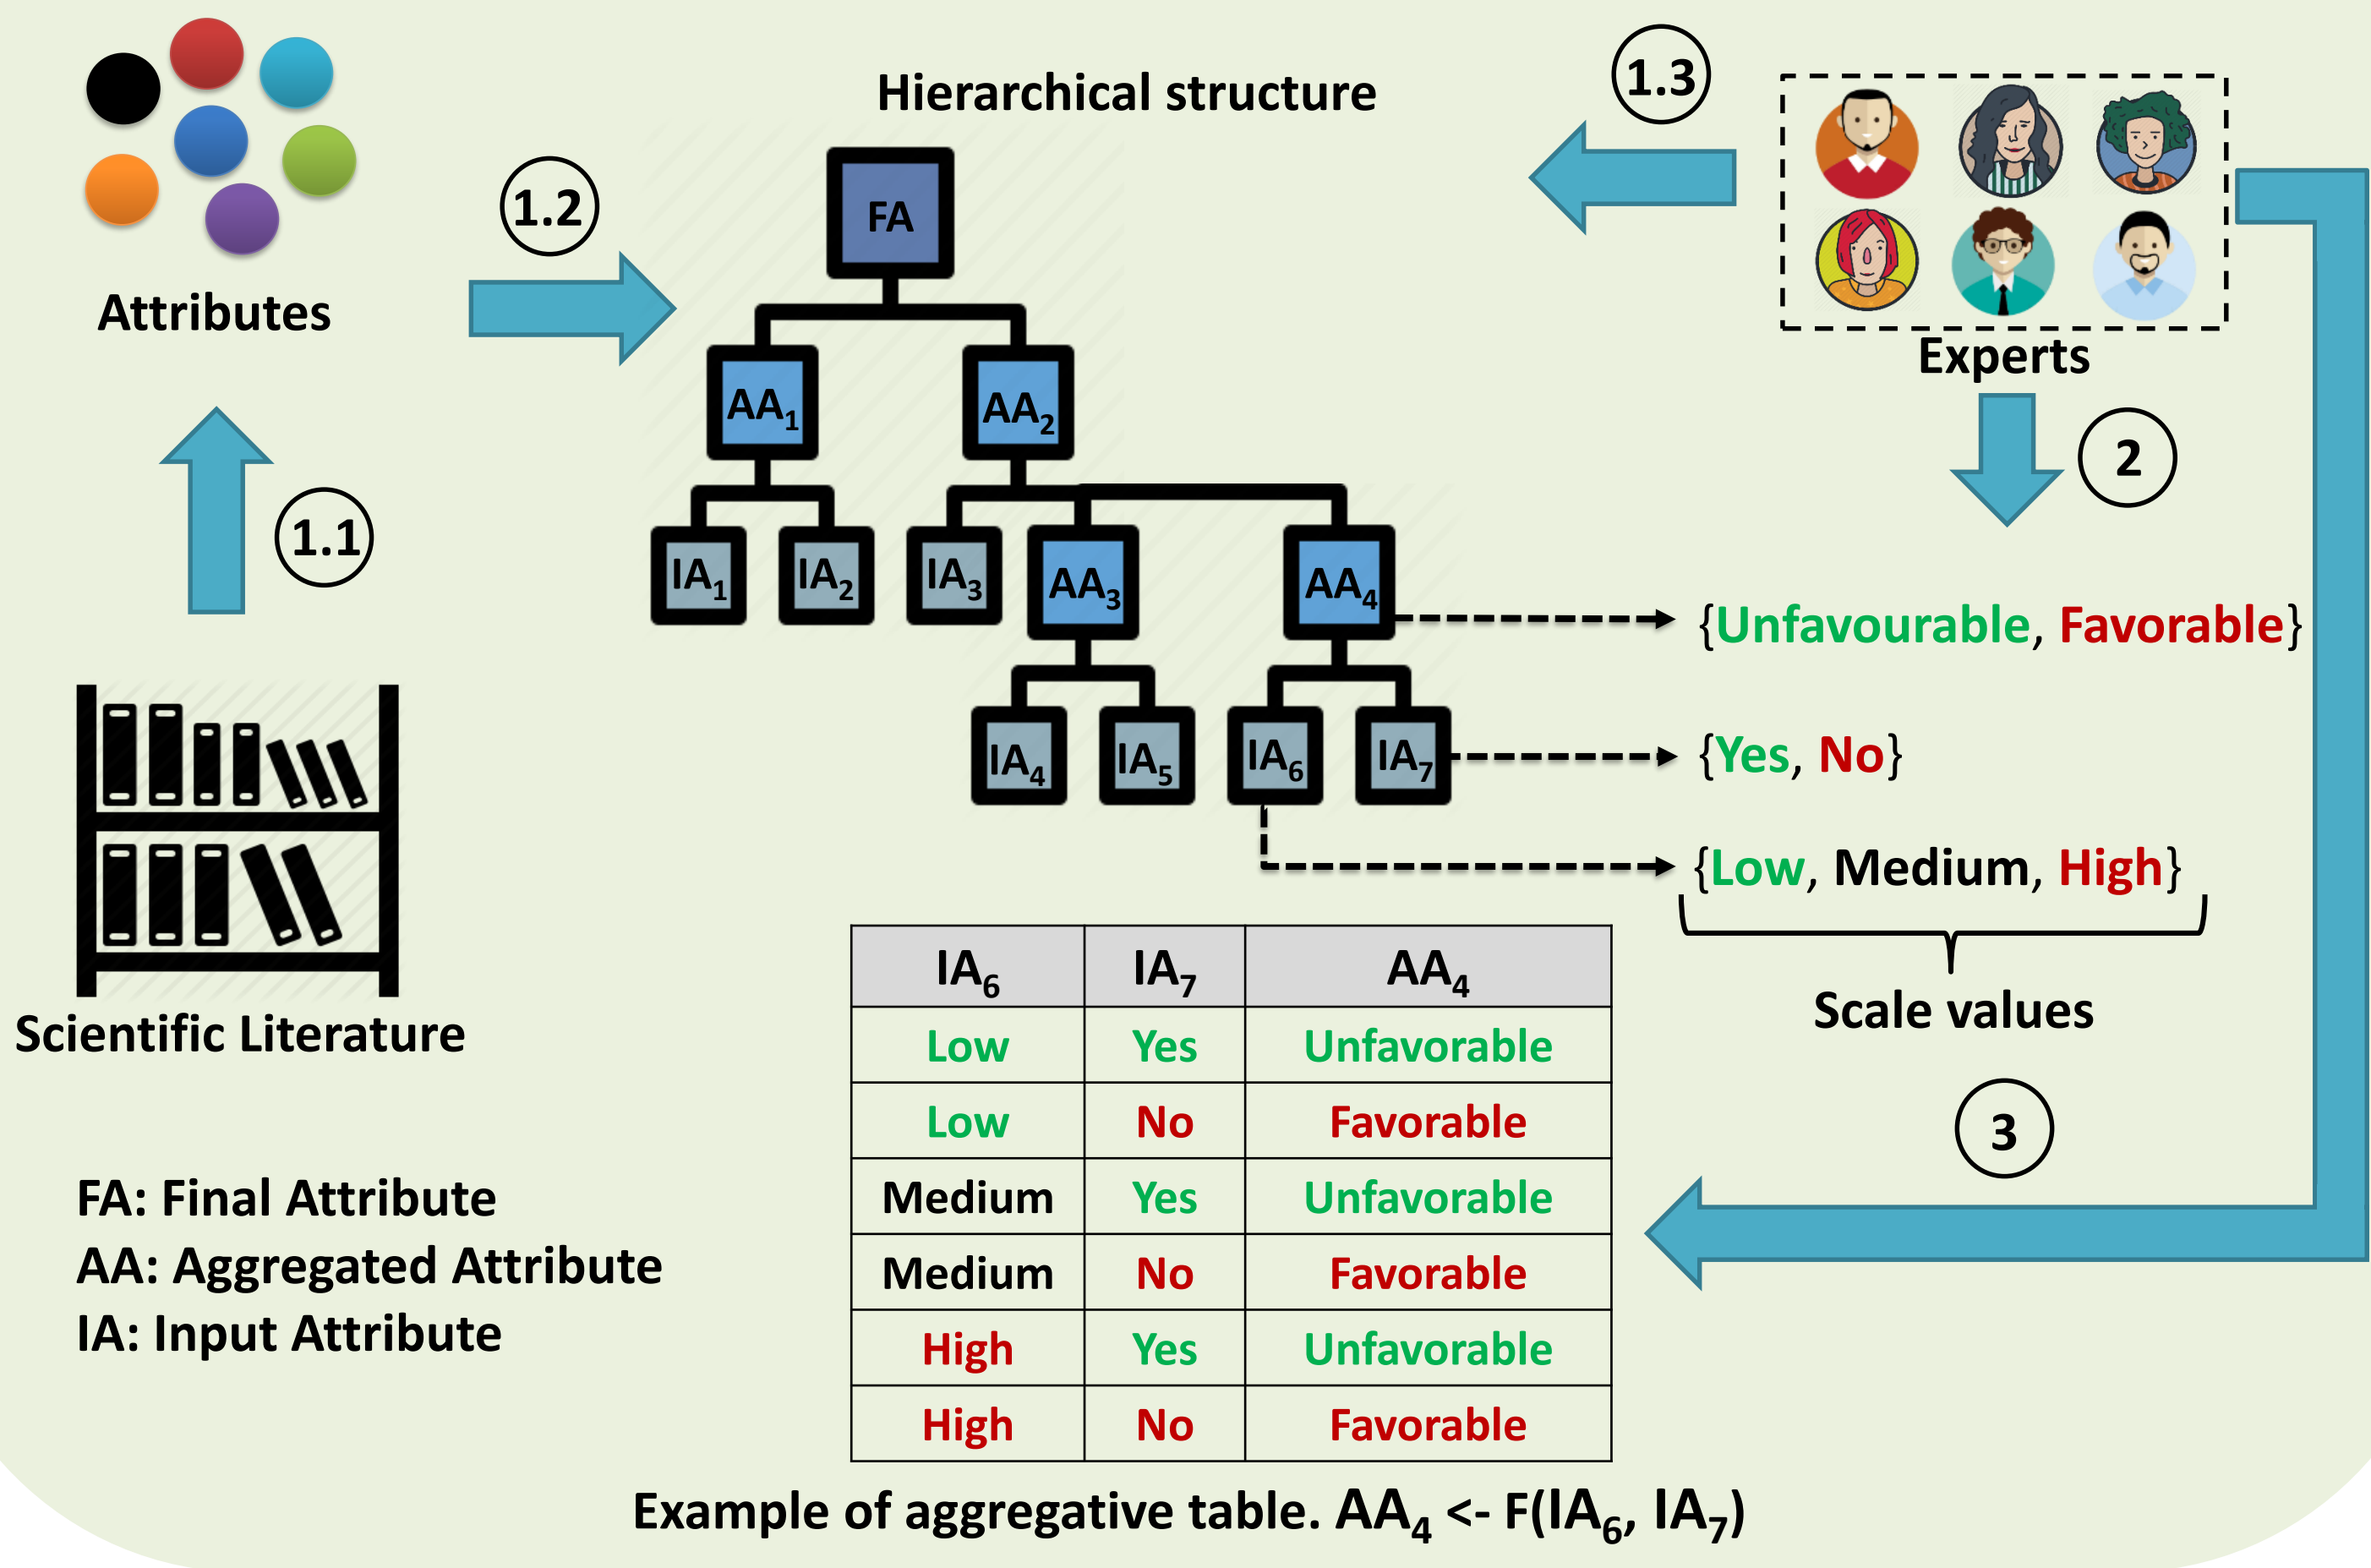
Attributes

1.2

Hierarchical structure

1.3

Experts

1.1

FA

$AA_1$ $AA_2$

$IA_1$ $IA_2$ $IA_3$ $AA_3$ $AA_4$

$IA_4$ $IA_5$ $IA_6$ $IA_7$

2

{Unfavourable, Favorable}

{Yes, No}

{Low, Medium, High}

Scale values

Scientific Literature

3

| $IA_6$ | $IA_7$ | $AA_4$ |
|---|---|---|
| Low | Yes | Unfavorable |
| Low | No | Favorable |
| Medium | Yes | Unfavorable |
| Medium | No | Favorable |
| High | Yes | Unfavorable |
| High | No | Favorable |

FA: Final Attribute
AA: Aggregated Attribute
IA: Input Attribute

Example of aggregative table. $AA_4$ <- F($IA_6$, $IA_7$)